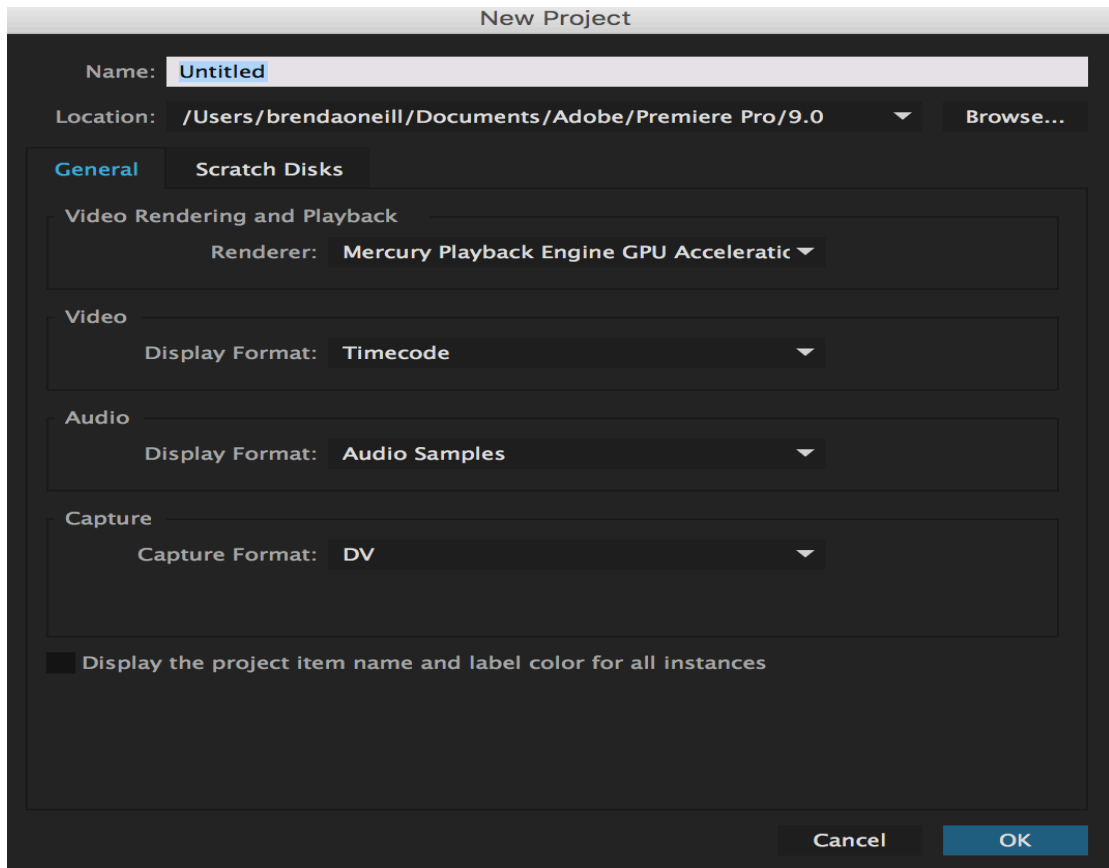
New Project

Name: Untitled

Location: /Users/brendaoneill/Documents/Adobe/Premiere Pro/9.0

Browse...

General

Scratch Disks

Video Rendering and Playback

Renderer: Mercury Playback Engine GPU Acceleratic

Video

Display Format: Timecode

Audio

Display Format: Audio Samples

Capture

Capture Format: DV

Display the project item name and label color for all instances

Cancel

OK